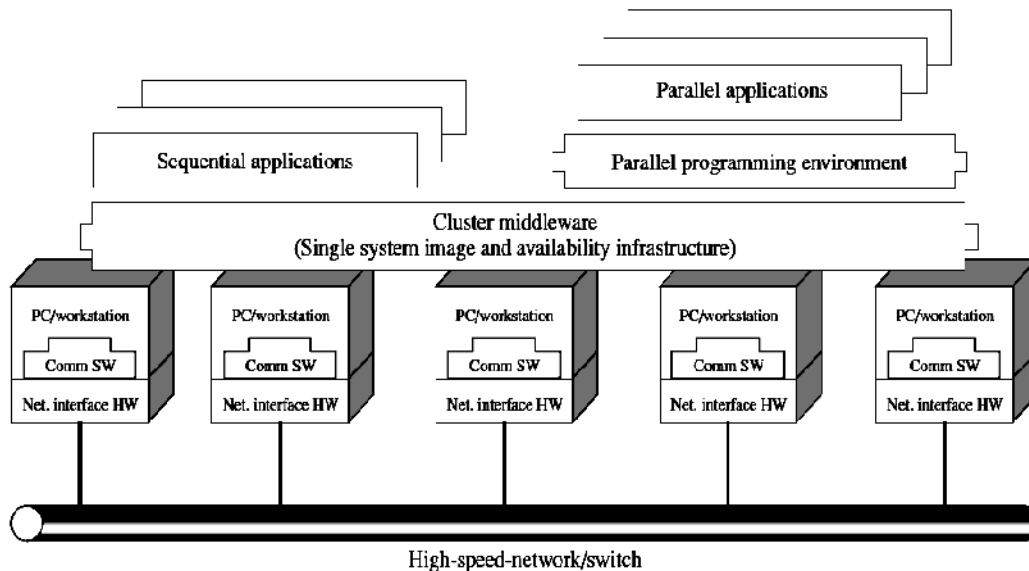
Parallel applications

Sequential applications

Parallel programming environment

Cluster middleware
(Single system image and availability infrastructure)

PC/workstation

Comm SW

Net. interface HW

PC/workstation

Comm SW

Net. interface HW

PC/workstation

Comm SW

Net. interface HW

PC/workstation

Comm SW

Net. interface HW

PC/workstation

Comm SW

Net. interface HW

High-speed-network/switch